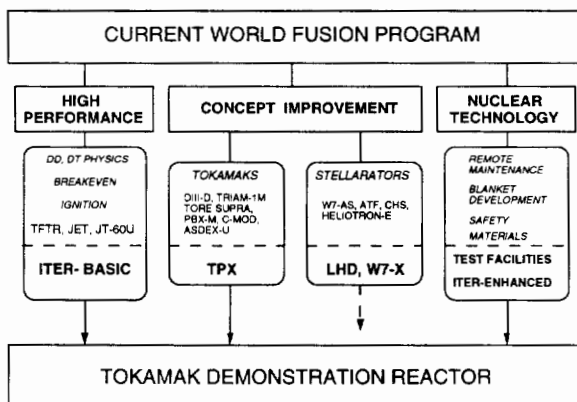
CURRENT WORLD FUSION PROGRAM

HIGH PERFORMANCE

CONCEPT IMPROVEMENT

NUCLEAR TECHNOLOGY

DD, DT PHYSICS

BREAKEVEN

IGNITION

TFTR, JET, JT-60U

ITER- BASIC

TOKAMAKS

DIII-D, TRIAM-1M TORE SUPRA, PBX-M, C-MOD, ASDEX-U

TPX

STELLARATORS

W7-AS, ATF, CHS, HELIOTRON-E

LHD, W7-X

REMOTE MAINTENANCE

BLANKET DEVELOPMENT

SAFETY

MATERIALS

TEST FACILITIES

ITER-ENHANCED

TOKAMAK DEMONSTRATION REACTOR